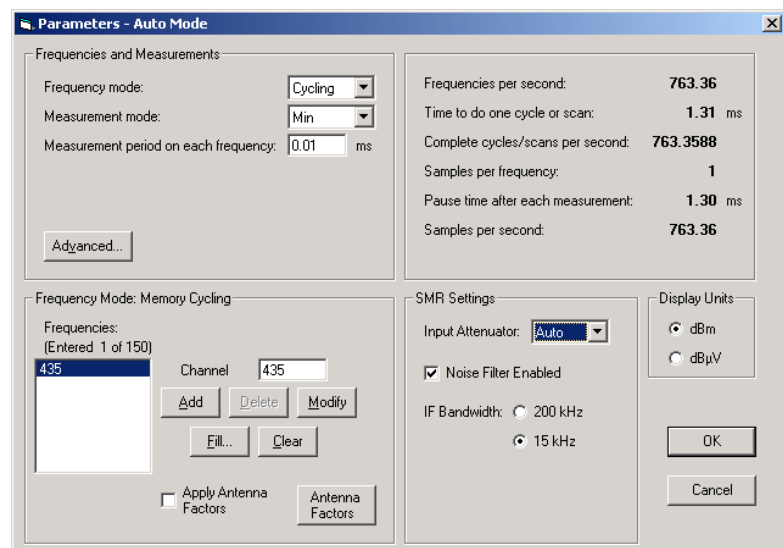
Parameters - Auto Mode

Frequencies and Measurements

Frequency mode: Cycling

Measurement mode: Min

Measurement period on each frequency: 0.01 ms

Advanced...

Frequencies per second: 763.36

Time to do one cycle or scan: 1.31 ms

Complete cycles/scans per second: 763.3588

Samples per frequency: 1

Pause time after each measurement: 1.30 ms

Samples per second: 763.36

Frequency Mode: Memory Cycling

Frequencies:
(Entered 1 of 150)

435

Channel 435

Add Delete Modify

Fill... Clear

Apply Antenna Factors

Antenna Factors

SMR Settings

Input Attenuator: Auto

Noise Filter Enabled

IF Bandwidth: 200 kHz

15 kHz

Display Units

dBm

dBμV

OK

Cancel